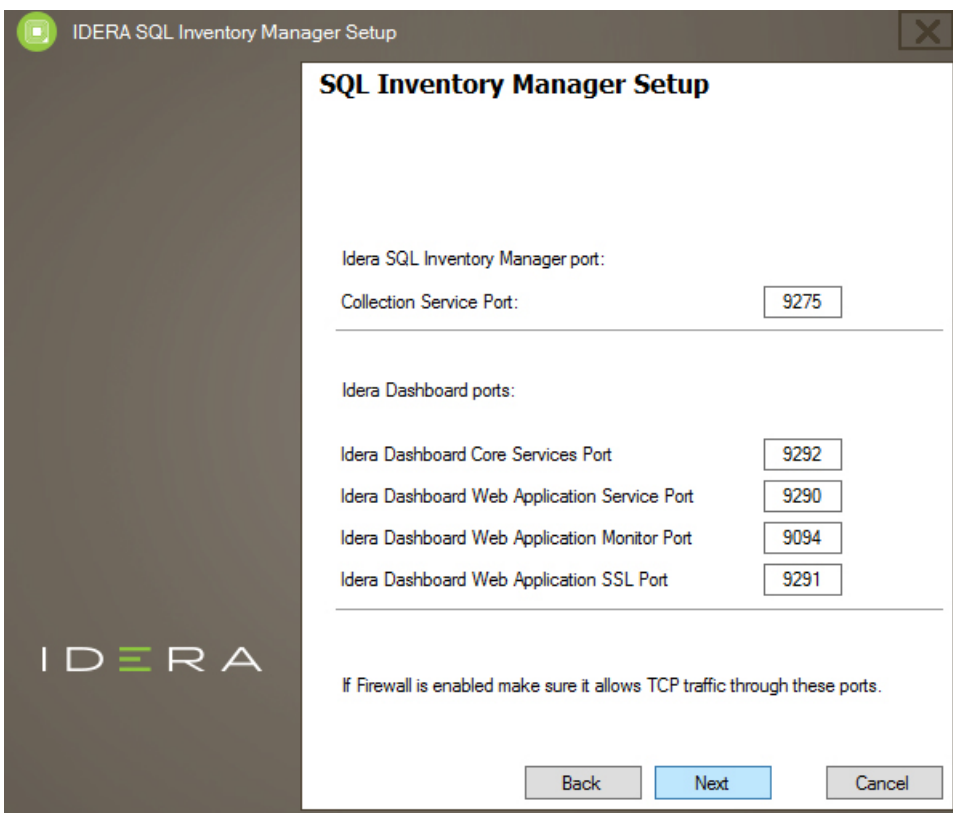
IDERA SQL Inventory Manager Setup

SQL Inventory Manager Setup

Idera SQL Inventory Manager port:

Collection Service Port: 9275

Idera Dashboard ports:

Idera Dashboard Core Services Port 9292

Idera Dashboard Web Application Service Port 9290

Idera Dashboard Web Application Monitor Port 9094

Idera Dashboard Web Application SSL Port 9291

IDERA

If Firewall is enabled make sure it allows TCP traffic through these ports.

Back Next Cancel